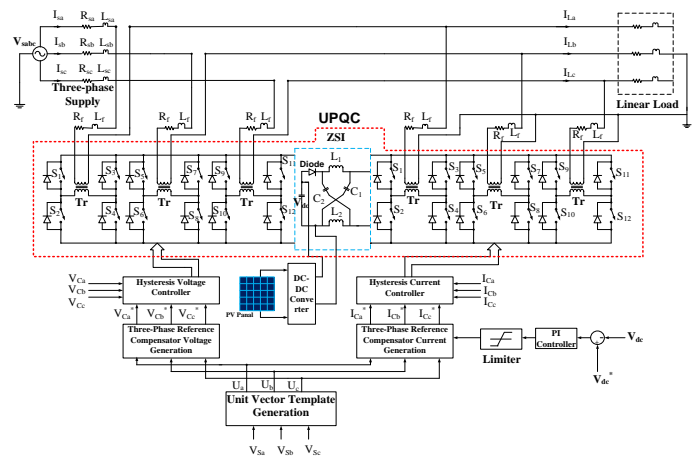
$I_{sa}$ $R_{sa}$ $L_{sa}$
$I_{sb}$ $R_{sb}$ $L_{sb}$
$I_{sc}$ $R_{sc}$ $L_{sc}$
$V_{sabc}$
Three-phase Supply
$I_{La}$
$I_{Lb}$
$I_{Lc}$
Linear Load
$R_f$ $L_f$
$R_f$ $L_f$
$R_f$ $L_f$
$R_f$ $L_f$
$R_f$ $L_f$
$R_f$ $L_f$
UPQC
ZSI
$S_1$ $S_3$ $S_5$ $S_7$ $S_9$ $S_{11}$
$S_2$ $S_4$ $S_6$ $S_8$ $S_{10}$ $S_{12}$
Tr Tr Tr
Diode $L_1$
$C_2$ $C_1$
$L_2$
$V_{dc}$
$S_1$ $S_3$ $S_5$ $S_7$ $S_9$ $S_{11}$
$S_2$ $S_4$ $S_6$ $S_8$ $S_{10}$ $S_{12}$
Tr Tr Tr
$V_{Ca}$
$V_{Cb}$
$V_{Cc}$
Hysteresis Voltage Controller
$V_{Ca}^*$ $V_{Cb}^*$ $V_{Cc}^*$
Three-Phase Reference Compensator Voltage Generation
PV Panel
DC-DC Converter
Hysteresis Current Controller
$I_{Ca}$
$I_{Cb}$
$I_{Cc}$
$I_{Ca}^*$ $I_{Cb}^*$ $I_{Cc}^*$
Three-Phase Reference Compensator Current Generation
Limiter
PI Controller
$V_{dc}$
$V_{dc}^*$
$U_a$ $U_b$ $U_c$
Unit Vector Template Generation
$V_{Sa}$ $V_{Sb}$ $V_{Sc}$